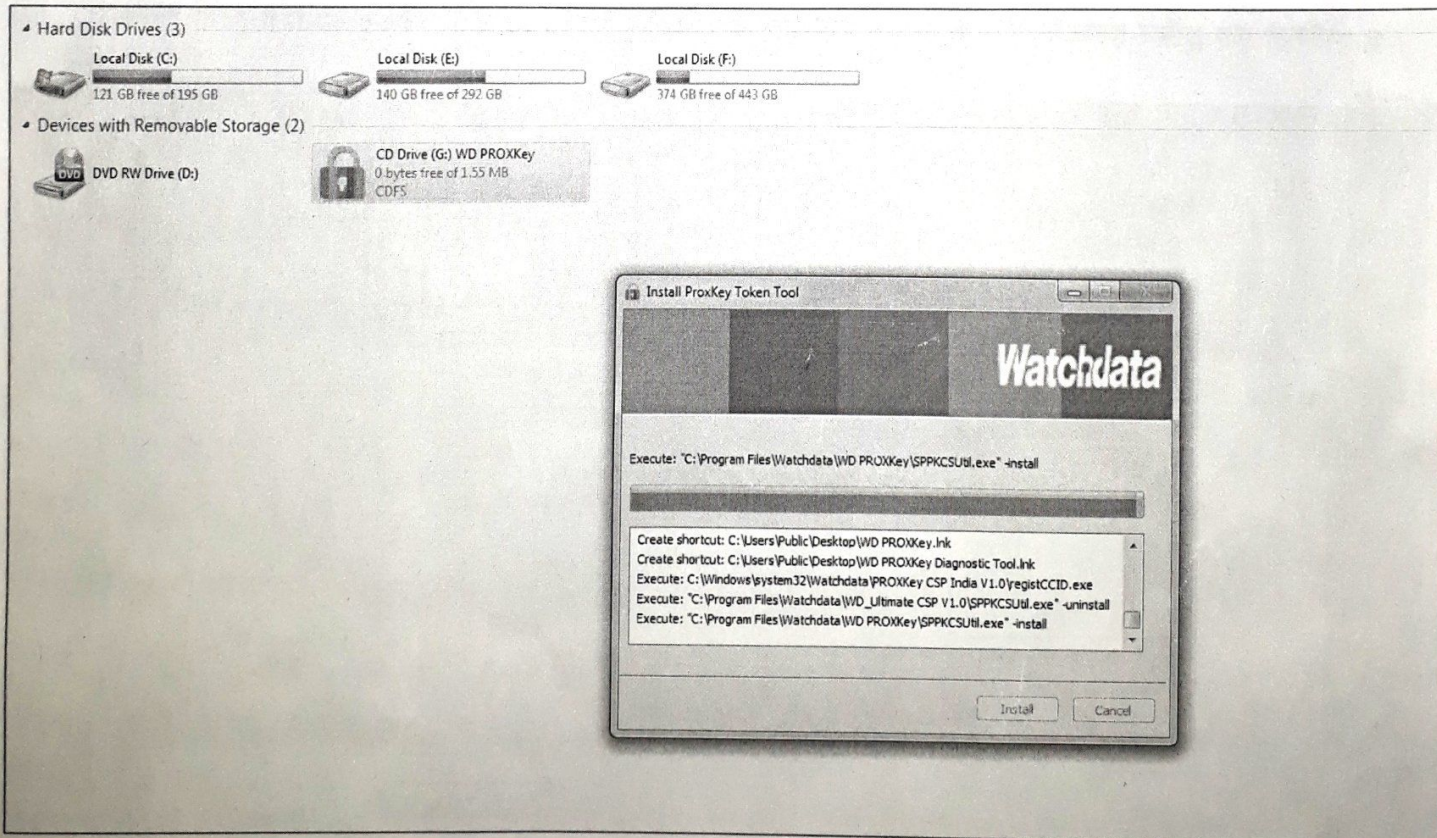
Hard Disk Drives (3)

Local Disk (C:)
121 GB free of 195 GB

Local Disk (E:)
140 GB free of 292 GB

Local Disk (F:)
374 GB free of 443 GB

Devices with Removable Storage (2)

DVD RW Drive (D:)

CD Drive (G:) WD PROXKey
0 bytes free of 1.55 MB
CDFS

Install ProxKey Token Tool

Watchdata

Execute: "C:\Program Files\Watchdata\WD PROXKey\SPPKCSUtil.exe" -install

Create shortcut: C:\Users\Public\Desktop\WD PROXKey.lnk
Create shortcut: C:\Users\Public\Desktop\WD PROXKey Diagnostic Tool.lnk
Execute: C:\Windows\system32\Watchdata\PROXKey CSP India V1.0\registCCID.exe
Execute: "C:\Program Files\Watchdata\WD_Ultimate CSP V1.0\SPPKCSUtil.exe" -uninstall
Execute: "C:\Program Files\Watchdata\WD PROXKey\SPPKCSUtil.exe" -install

Install Cancel